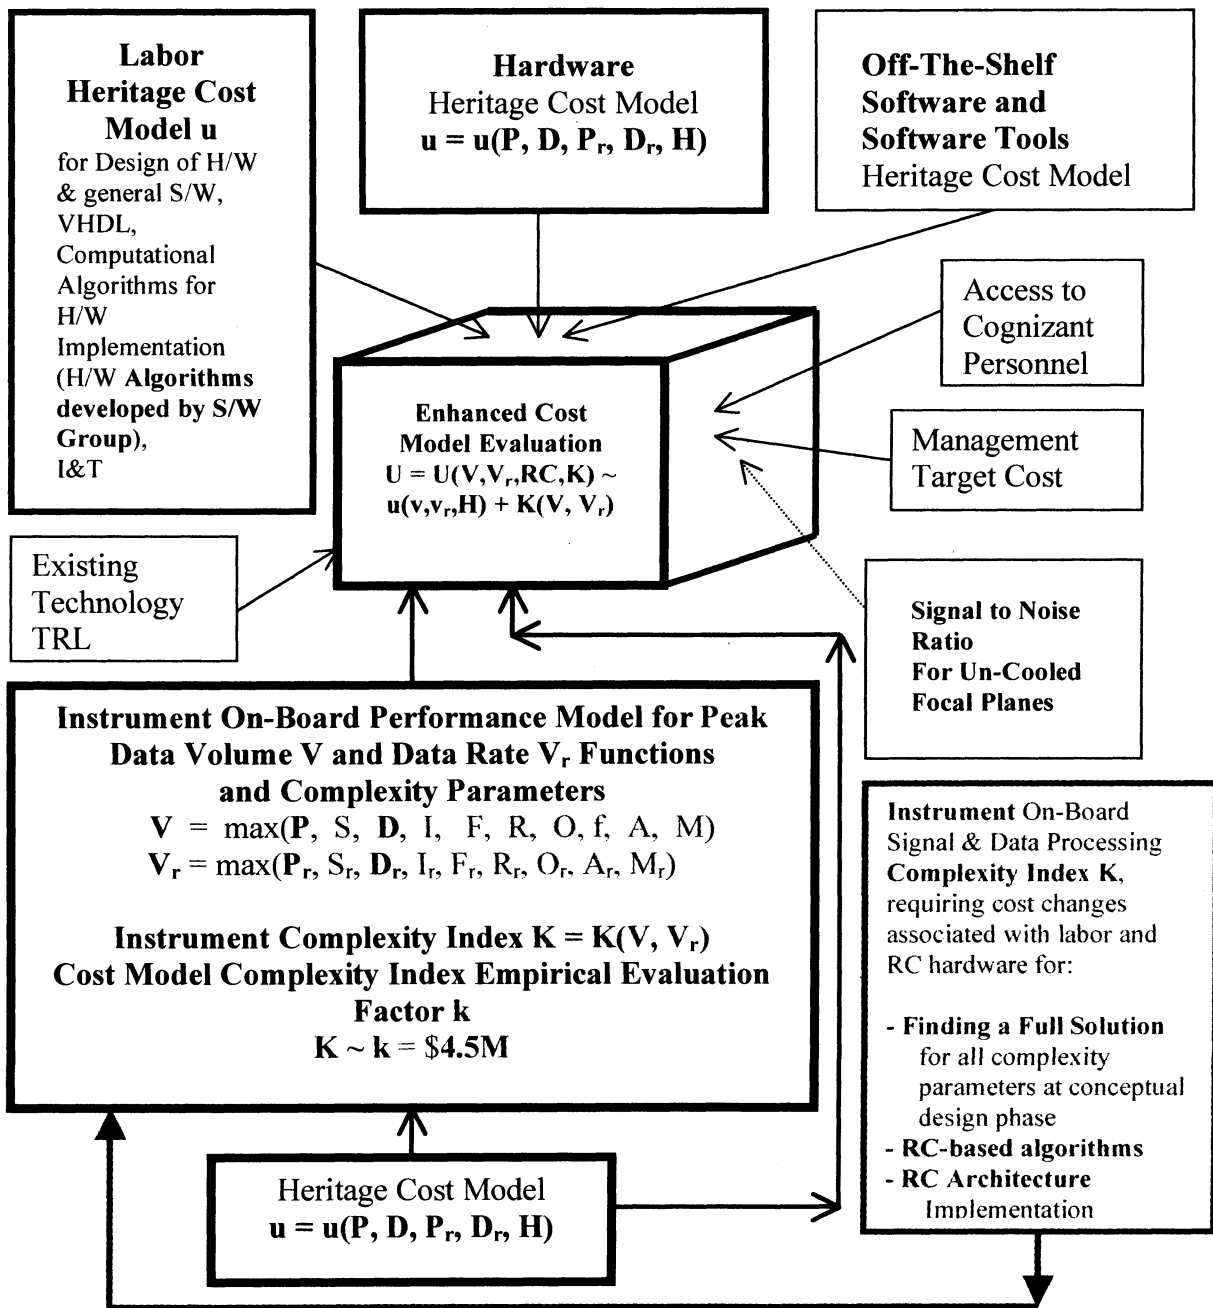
**Labor Heritage Cost Model u** for Design of H/W & general S/W, VHDL, Computational Algorithms for H/W Implementation (H/W **Algorithms developed by S/W Group**), I&T

**Hardware**
Heritage Cost Model
**u = u(P, D, $P_r$, $D_r$, H)**

**Off-The-Shelf Software and Software Tools**
Heritage Cost Model

Access to Cognizant Personnel

Management Target Cost

**Enhanced Cost Model Evaluation**
**U = U(V,$V_r$,RC,K) ~ u(v,$v_r$,H) + K(V, $V_r$)**

Existing Technology TRL

**Signal to Noise Ratio For Un-Cooled Focal Planes**

**Instrument On-Board Performance Model for Peak Data Volume V and Data Rate $V_r$ Functions and Complexity Parameters**
**V** = max(**P**, S, **D**, I, F, R, O, f, A, M)
**$V_r$** = max(**$P_r$**, $S_r$, **$D_r$**, $I_r$, $F_r$, $R_r$, $O_r$, $A_r$, $M_r$)

**Instrument Complexity Index K = K(V, $V_r$)**
**Cost Model Complexity Index Empirical Evaluation Factor k**
**K ~ k = $4.5M**

**Instrument** On-Board Signal & Data Processing **Complexity Index K**, requiring cost changes associated with labor and RC hardware for:

- **Finding a Full Solution** for all complexity parameters at conceptual design phase
- **RC-based algorithms**
- **RC Architecture** Implementation

Heritage Cost Model
**u = u(P, D, $P_r$, $D_r$, H)**